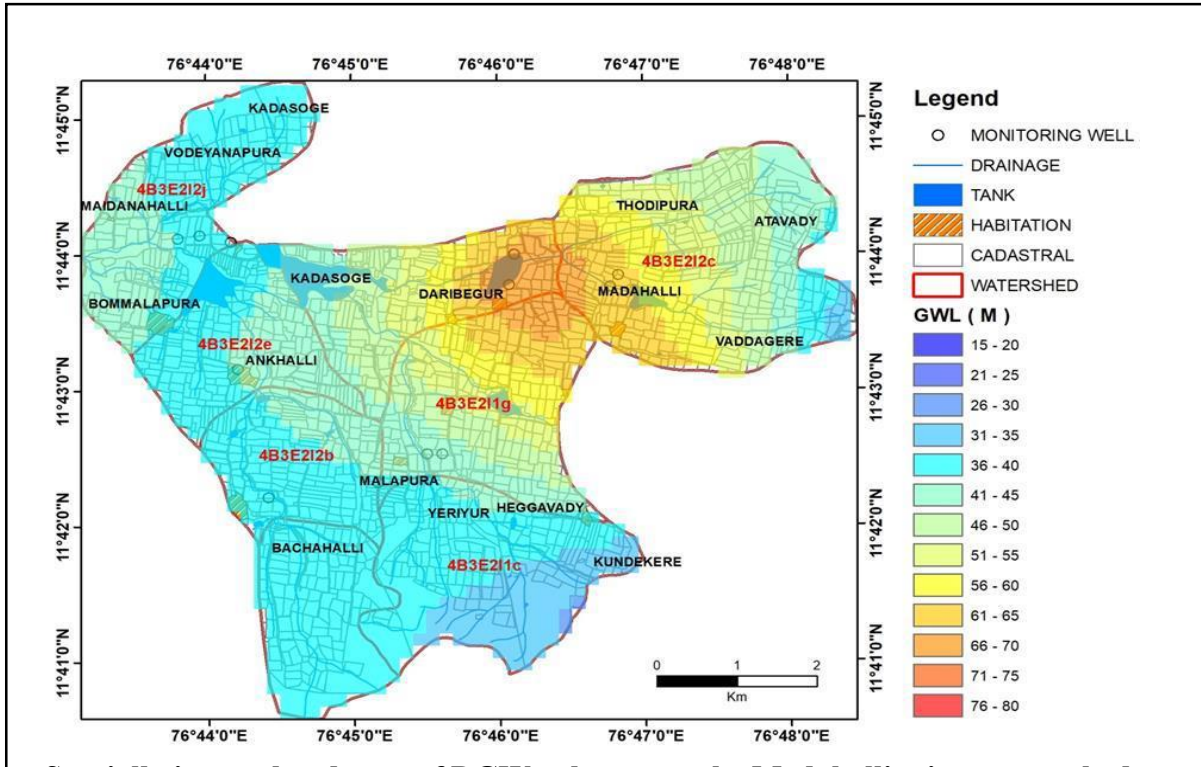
76°44'0"E 76°45'0"E 76°46'0"E 76°47'0"E 76°48'0"E

11°45'0"N 11°44'0"N 11°43'0"N 11°42'0"N 11°41'0"N

11°45'0"N 11°44'0"N 11°43'0"N 11°42'0"N 11°41'0"N

KADASOGE
VODEYANAPURA
4B3E2I2j
MAIDANAHALLI
KADASOGE
BOMMALAPURA
4B3E2I2e
ANKHALLI
DARIBEGUR
THODIPURA
ATAVADY
4B3E2I2c
MADAHALLI
VADDAGERE
4B3E2I1g
4B3E2I2b
MALAPURA
YERIYUR
HEGGAVADY
BACHAHALLI
4B3E2I1c
KUNDEKERE

0 1 2
Km

Legend
MONITORING WELL
DRAINAGE
TANK
HABITATION
CADASTRAL
WATERSHED
GWL ( M )
15 - 20
21 - 25
26 - 30
31 - 35
36 - 40
41 - 45
46 - 50
51 - 55
56 - 60
61 - 65
66 - 70
71 - 75
76 - 80

76°44'0"E 76°45'0"E 76°46'0"E 76°47'0"E 76°48'0"E

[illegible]